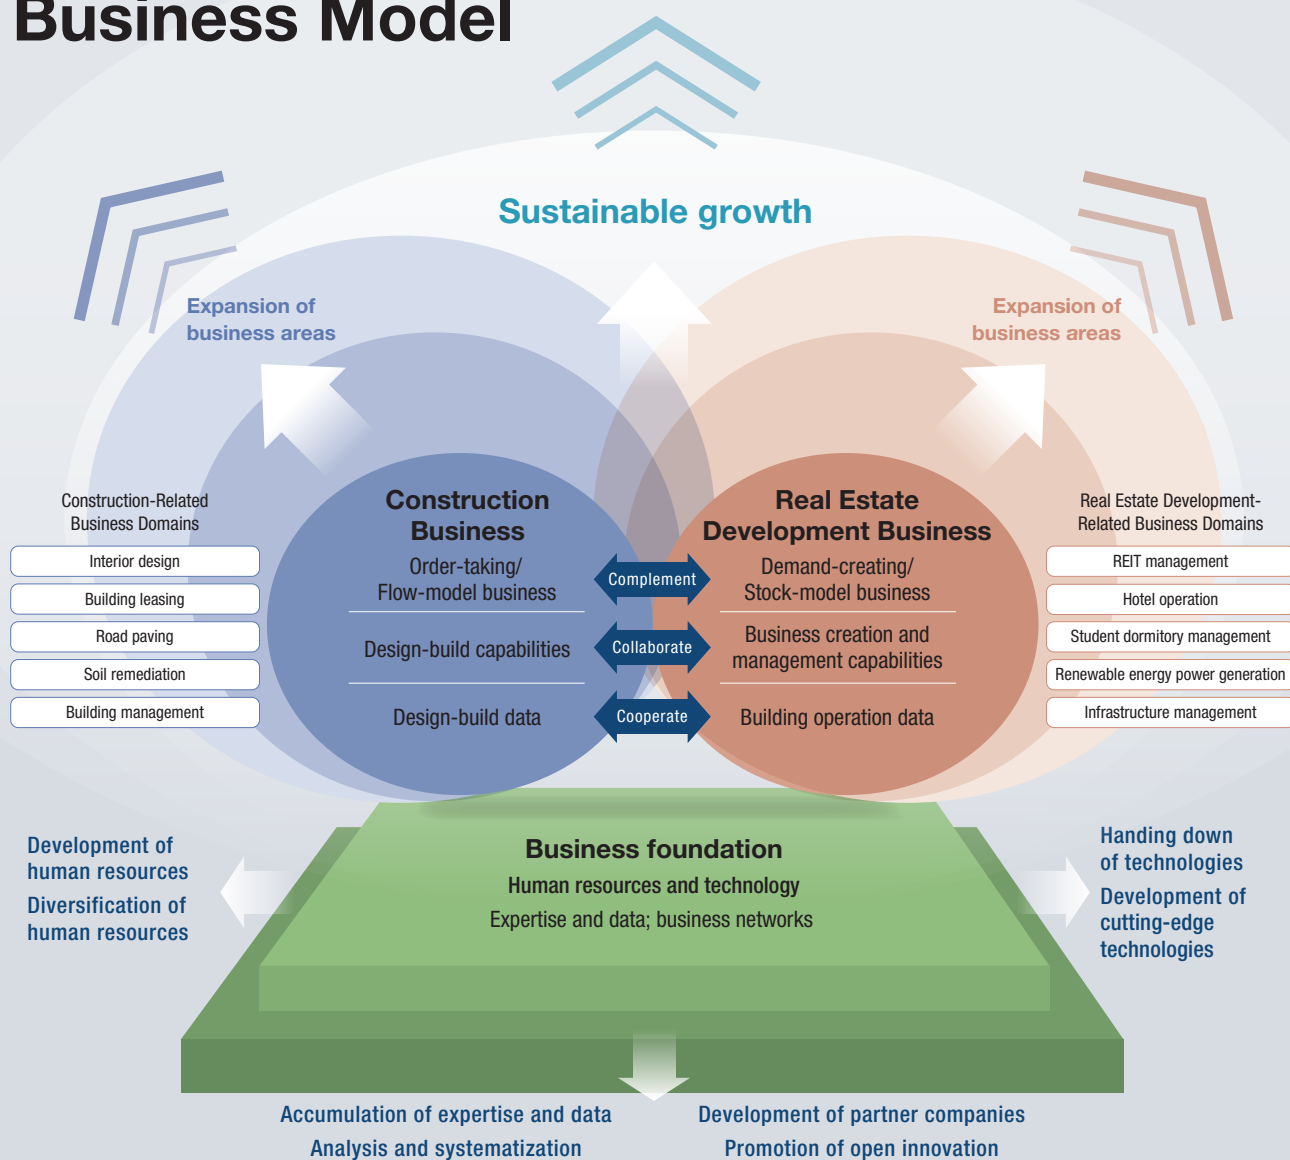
Business Model

Sustainable growth

Expansion of business areas

Expansion of business areas

Construction-Related Business Domains

Interior design

Building leasing

Road paving

Soil remediation

Building management

Construction Business

Order-taking/ Flow-model business

Design-build capabilities

Design-build data

Complement

Collaborate

Cooperate

Real Estate Development Business

Demand-creating/ Stock-model business

Business creation and management capabilities

Building operation data

Real Estate Development-Related Business Domains

REIT management

Hotel operation

Student dormitory management

Renewable energy power generation

Infrastructure management

Development of human resources

Diversification of human resources

Business foundation

Human resources and technology

Expertise and data; business networks

Handing down of technologies

Development of cutting-edge technologies

Accumulation of expertise and data

Analysis and systematization

Development of partner companies

Promotion of open innovation